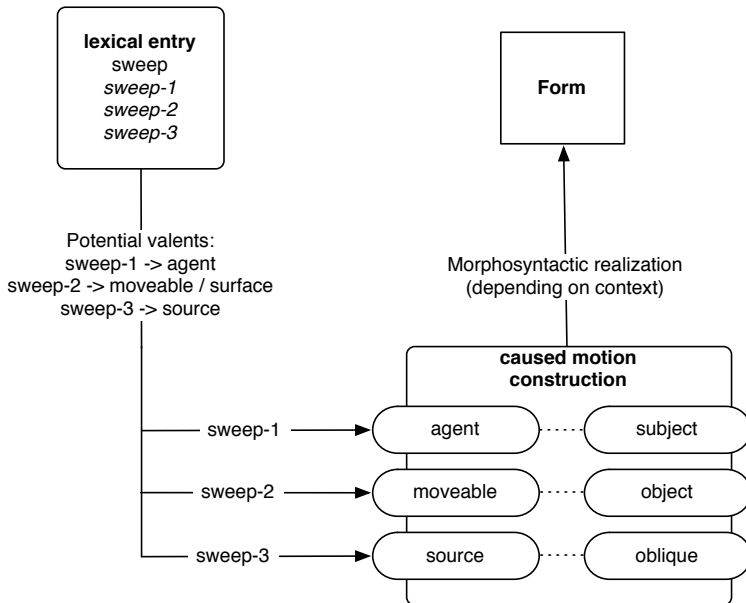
**lexical entry**
sweep
*sweep-1*
*sweep-2*
*sweep-3*

Potential valents:
sweep-1 -> agent
sweep-2 -> moveable / surface
sweep-3 -> source

**Form**

Morphosyntactic realization
(depending on context)

**caused motion construction**

sweep-1
sweep-2
sweep-3

agent
subject
moveable
object
source
oblique